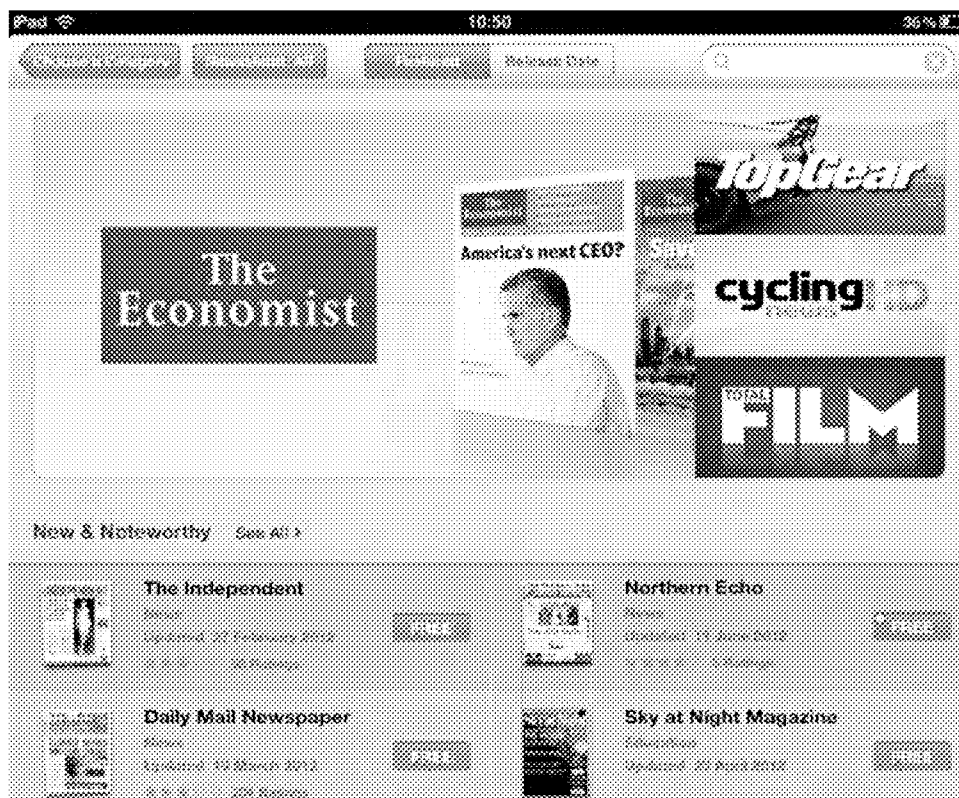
iPad 10:50 36%

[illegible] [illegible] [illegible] Release Date

The Economist

America's next CEO?

TopGear

cycling

TOTAL FILM

New & Noteworthy See All >

The Independent
News
Updated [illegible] February 2012
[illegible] Ratings
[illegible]

Northern Echo
News
Updated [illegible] June 2012
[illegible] Ratings
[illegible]

Daily Mail Newspaper
News
Updated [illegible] March 2012
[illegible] Ratings
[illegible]

Sky at Night Magazine
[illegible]
Updated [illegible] April 2012
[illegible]